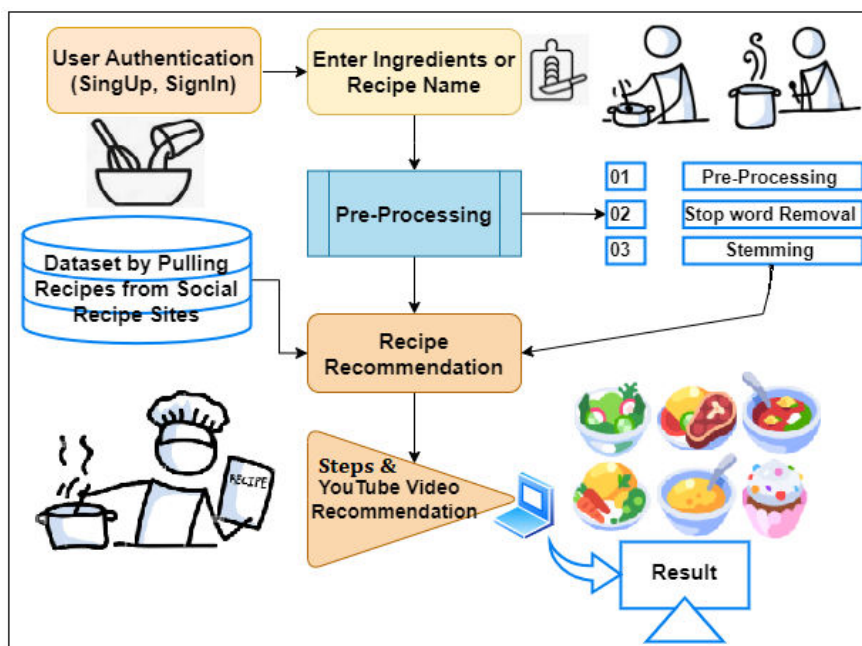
User Authentication (SingUp, SignIn)

Enter Ingredients or Recipe Name

Pre-Processing

01 Pre-Processing

02 Stop word Removal

03 Stemming

Dataset by Pulling Recipes from Social Recipe Sites

Recipe Recommendation

RECIPE

Steps & YouTube Video Recommendation

Result